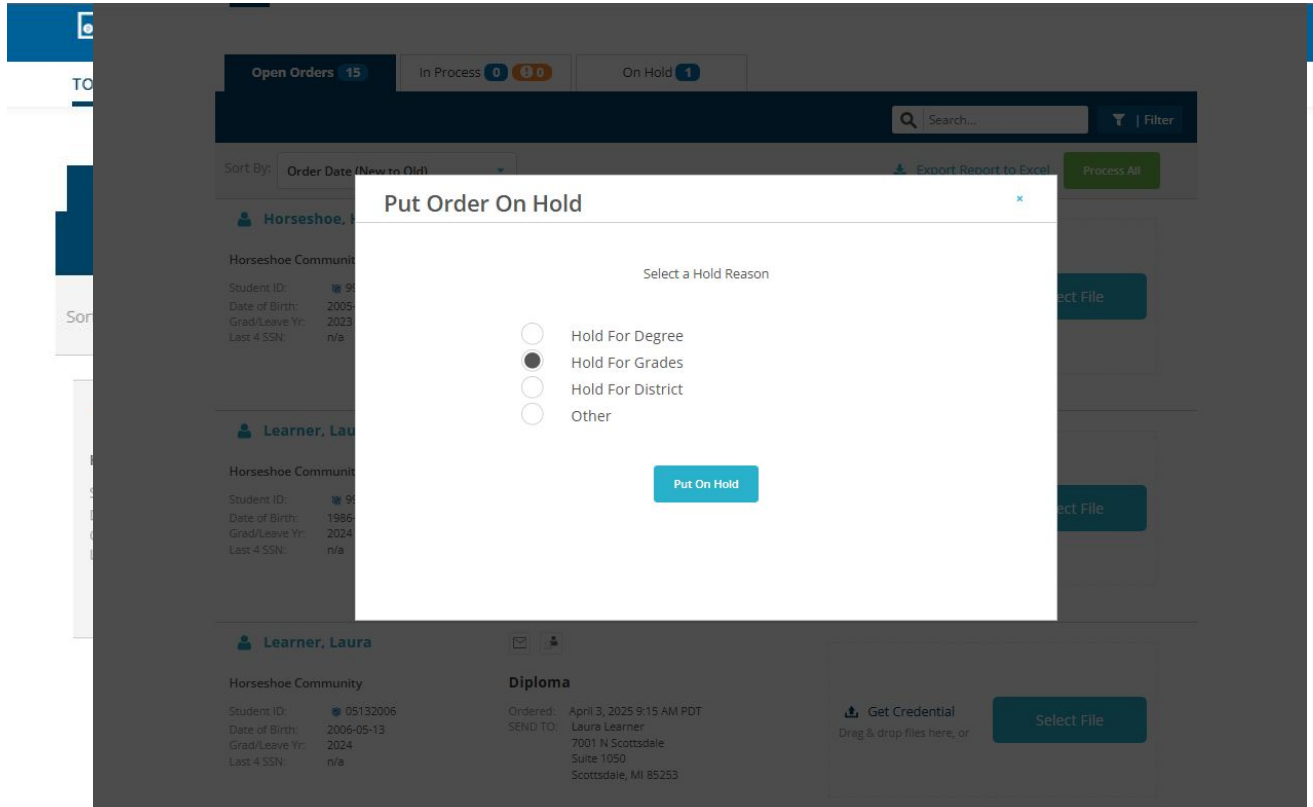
TO

Open Orders 15
In Process 0 0
On Hold 1

Search...
| Filter

Sort By: Order Date (New to Old)
Export Report to Excel
Process All

Sor

Horseshoe, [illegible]
Horseshoe Communit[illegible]
Student ID: 9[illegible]
Date of Birth: 2005-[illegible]
Grad/Leave Yr: 2023
Last 4 SSN: n/a
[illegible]ct File

Learner, Lau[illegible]
Horseshoe Communit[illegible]
Student ID: 9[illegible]
Date of Birth: 1986-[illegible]
Grad/Leave Yr: 2024
Last 4 SSN: n/a
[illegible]ct File

Put Order On Hold
×
Select a Hold Reason
Hold For Degree
Hold For Grades
Hold For District
Other
Put On Hold

Learner, Laura
Horseshoe Community
Student ID: 05132006
Date of Birth: 2006-05-13
Grad/Leave Yr: 2024
Last 4 SSN: n/a

Diploma
Ordered: April 3, 2025 9:15 AM PDT
SEND TO: Laura Learner
7001 N Scottsdale
Suite 1050
Scottsdale, MI 85253

Get Credential
Drag & drop files here, or
Select File